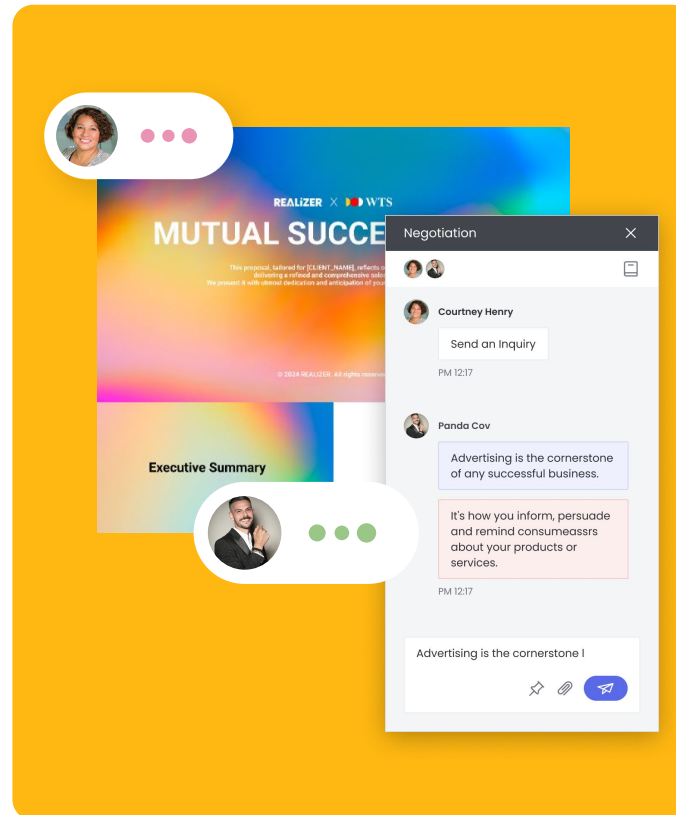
REALIZER × WTS

MUTUAL SUCCE

This proposal, tailored for [CLIENT_NAME], reflects o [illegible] delivering a refined and comprehensive solu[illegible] We present it with utmost dedication and anticipation of your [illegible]

© 2024 REALIZER. All rights reserv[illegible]

Executive Summary

Negotiation

Courtney Henry

Send an Inquiry

PM 12:17

Panda Cov

Advertising is the cornerstone of any successful business.

It's how you inform, persuade and remind consumeassrs about your products or services.

PM 12:17

Advertising is the cornerstone I